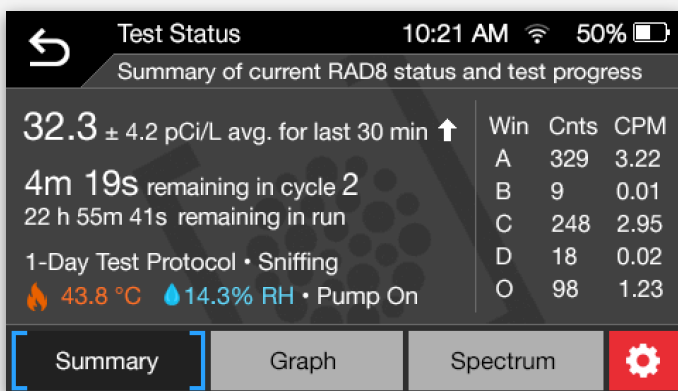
Test Status

10:21 AM 50%

Summary of current RAD8 status and test progress

32.3 ± 4.2 pCi/L avg. for last 30 min

4m 19s remaining in cycle 2
22 h 55m 41s remaining in run

1-Day Test Protocol • Sniffing
43.8 °C 14.3% RH • Pump On

| Win | Cnts | CPM |
|---|---|---|
| A | 329 | 3.22 |
| B | 9 | 0.01 |
| C | 248 | 2.95 |
| D | 18 | 0.02 |
| O | 98 | 1.23 |

Summary

Graph

Spectrum